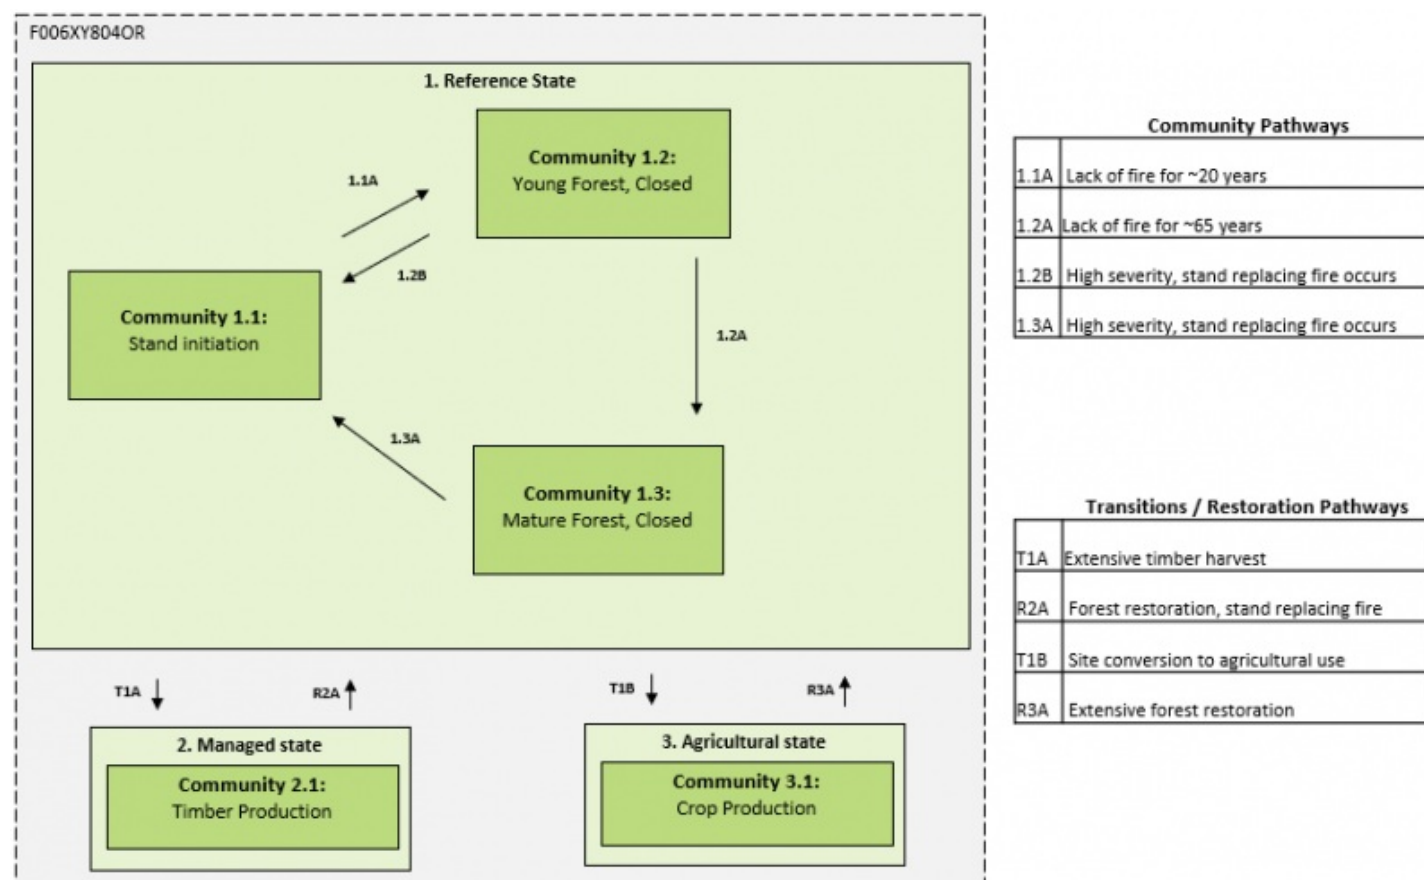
F006XY804OR

1. Reference State

Community 1.2:
Young Forest, Closed

1.1A

1.2B

Community 1.1:
Stand initiation

1.2A

1.3A

Community 1.3:
Mature Forest, Closed

T1A

R2A

T1B

R3A

2. Managed state

Community 2.1:
Timber Production

3. Agricultural state

Community 3.1:
Crop Production

Community Pathways

| | |
|---|---|
| 1.1A | Lack of fire for ~20 years |
| 1.2A | Lack of fire for ~65 years |
| 1.2B | High severity, stand replacing fire occurs |
| 1.3A | High severity, stand replacing fire occurs |

Transitions / Restoration Pathways

| | |
|---|---|
| T1A | Extensive timber harvest |
| R2A | Forest restoration, stand replacing fire |
| T1B | Site conversion to agricultural use |
| R3A | Extensive forest restoration |